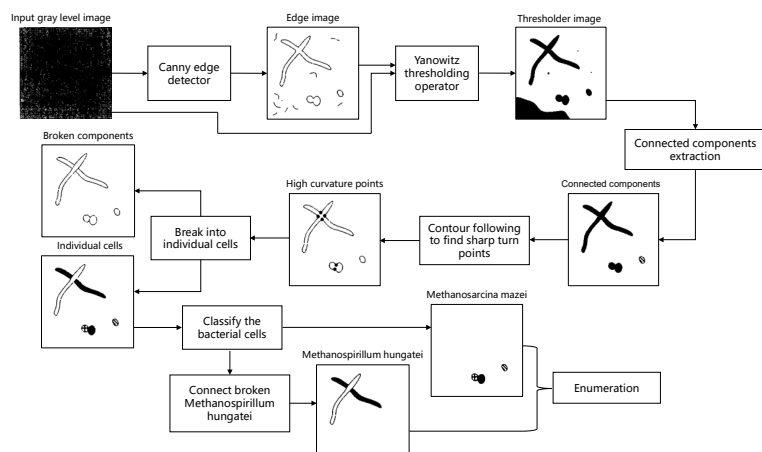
Input gray level image

Canny edge detector

Edge image

Yanowitz thresholding operator

Thresholder image

Connected components extraction

Connected components

Contour following to find sharp turn points

High curvature points

Break into individual cells

Broken components

Individual cells

Classify the bacterial cells

Methanosarcina mazei

Connect broken Methanospirillum hungatei

Methanospirillum hungatei

Enumeration